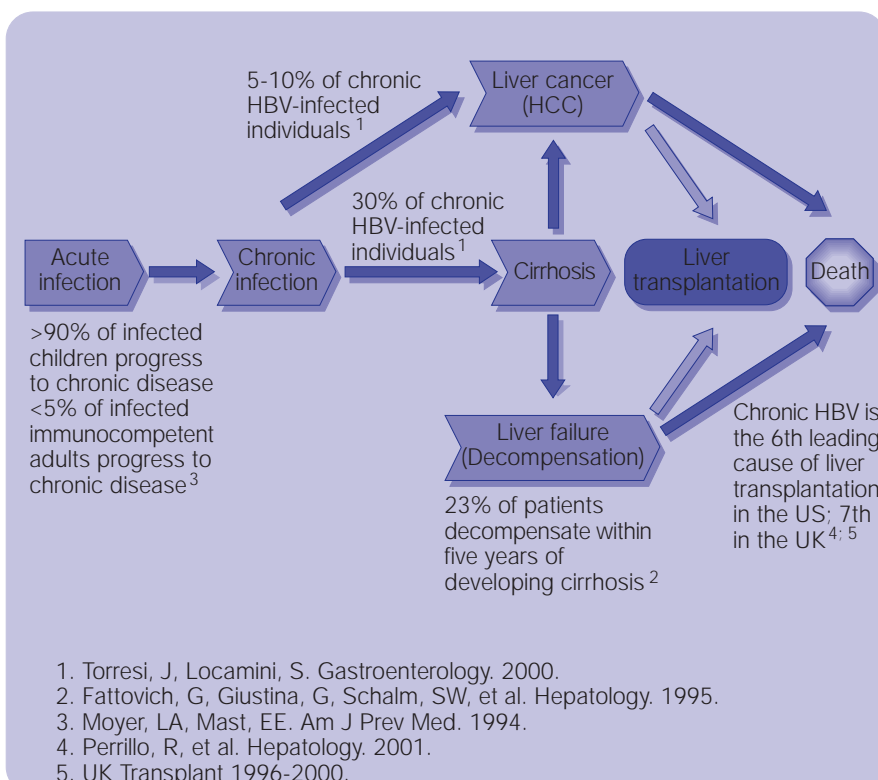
5-10% of chronic HBV-infected individuals $^1$

Liver cancer (HCC)

30% of chronic HBV-infected individuals $^1$

Acute infection

Chronic infection

Cirrhosis

Liver transplantation

Death

>90% of infected children progress to chronic disease <5% of infected immunocompetent adults progress to chronic disease $^3$

Liver failure (Decompensation)

23% of patients decompensate within five years of developing cirrhosis $^2$

Chronic HBV is the 6th leading cause of liver transplantation in the US; 7th in the UK $^{4; 5}$

1. Torresi, J, Locamini, S. Gastroenterology. 2000.
2. Fattovich, G, Giustina, G, Schalm, SW, et al. Hepatology. 1995.
3. Moyer, LA, Mast, EE. Am J Prev Med. 1994.
4. Perrillo, R, et al. Hepatology. 2001.
5. UK Transplant 1996-2000.